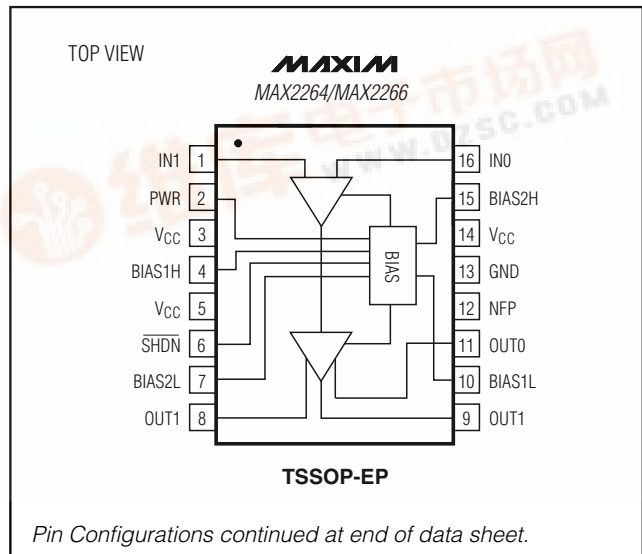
TOP VIEW

MAXIM

MAX2264/MAX2266

IN1 1
PWR 2
$V_{CC}$ 3
BIAS1H 4
$V_{CC}$ 5
$\overline{SHDN}$ 6
BIAS2L 7
OUT1 8

16 IN0
15 BIAS2H
14 $V_{CC}$
13 GND
12 NFP
11 OUT0
10 BIAS1L
9 OUT1

BIAS

TSSOP-EP

www.dzsc.com

Pin Configurations continued at end of data sheet.